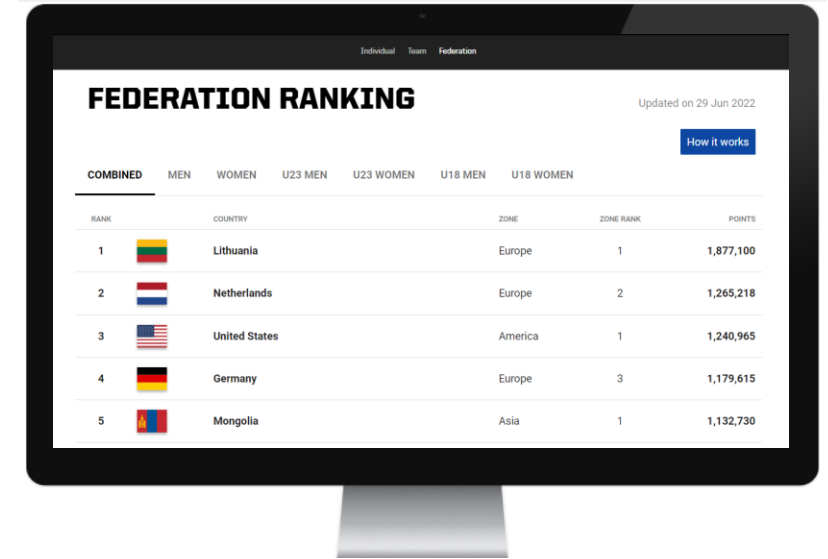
Individual Team Federation

FEDERATION RANKING

Updated on 29 Jun 2022

How it works

COMBINED MEN WOMEN U23 MEN U23 WOMEN U18 MEN U18 WOMEN

| RANK | | COUNTRY | ZONE | ZONE RANK | POINTS |
|---|---|---|---|---|---|
| 1 | | Lithuania | Europe | 1 | 1,877,100 |
| 2 | | Netherlands | Europe | 2 | 1,265,218 |
| 3 | | United States | America | 1 | 1,240,965 |
| 4 | | Germany | Europe | 3 | 1,179,615 |
| 5 | | Mongolia | Asia | 1 | 1,132,730 |